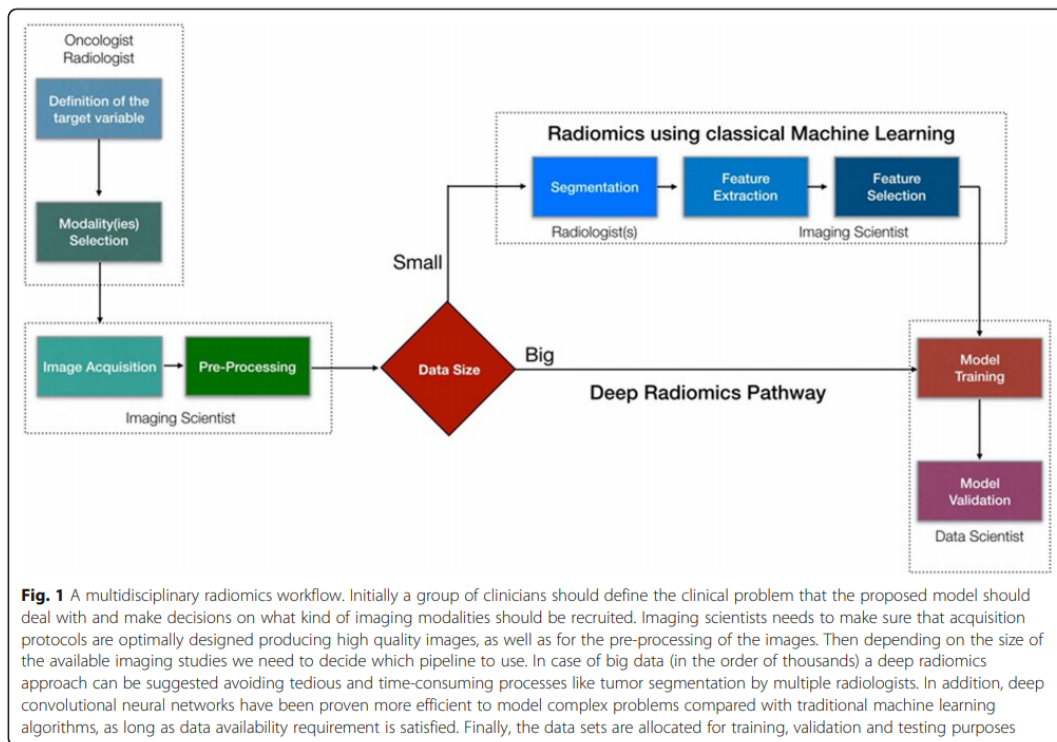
Oncologist
Radiologist

Definition of the target variable

Modality(ies) Selection

Radiomics using classical Machine Learning

Segmentation

Feature Extraction

Feature Selection

Radiologist(s)

Imaging Scientist

Small

Image Acquisition

Pre-Processing

Data Size

Big

Deep Radiomics Pathway

Model Training

Imaging Scientist

Model Validation

Data Scientist

**Fig. 1** A multidisciplinary radiomics workflow. Initially a group of clinicians should define the clinical problem that the proposed model should deal with and make decisions on what kind of imaging modalities should be recruited. Imaging scientists needs to make sure that acquisition protocols are optimally designed producing high quality images, as well as for the pre-processing of the images. Then depending on the size of the available imaging studies we need to decide which pipeline to use. In case of big data (in the order of thousands) a deep radiomics approach can be suggested avoiding tedious and time-consuming processes like tumor segmentation by multiple radiologists. In addition, deep convolutional neural networks have been proven more efficient to model complex problems compared with traditional machine learning algorithms, as long as data availability requirement is satisfied. Finally, the data sets are allocated for training, validation and testing purposes